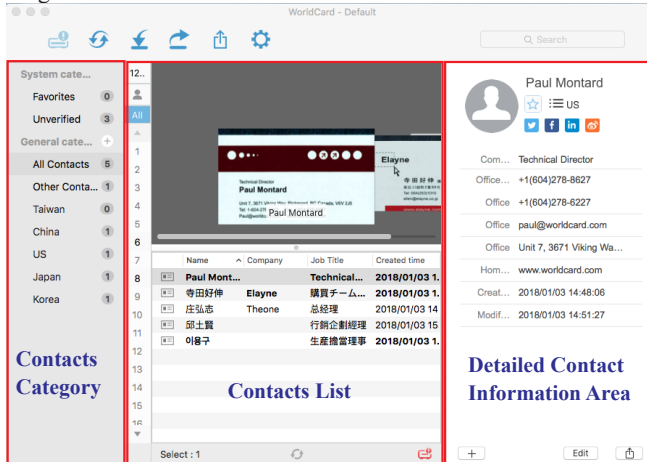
WorldCard - Default

Search

System cate...
Favorites 0
Unverified 3
General cate...
All Contacts 5
Other Conta... 1
Taiwan 0
China 1
US 1
Japan 1
Korea 1

Contacts Category

12..
All
1
2
3
4
5
6
7
8
9
10
11
12
13
14
15
16

Technical Director
Paul Montard
Paul Montard
Elayne
寺田好伸

| Name | Company | Job Title | Created time |
|---|---|---|---|
| Paul Mont... | | Technical... | 2018/01/03 1. |
| 寺田好伸 | Elayne | 購買チーム... | 2018/01/03 1. |
| 庄弘志 | Theone | 总经理 | 2018/01/03 14 |
| 邱土賢 | | 行銷企劃經理 | 2018/01/03 15 |
| 이용구 | | 生産擔當理事 | 2018/01/03 1. |

Contacts List

Select : 1

Paul Montard
US

Com... Technical Director
Office... +1(604)278-8627
Office +1(604)278-6227
Office paul@worldcard.com
Office Unit 7, 3671 Viking Wa...
Hom... www.worldcard.com
Creat... 2018/01/03 14:48:06
Modif... 2018/01/03 14:51:27

Detailed Contact Information Area

+
Edit